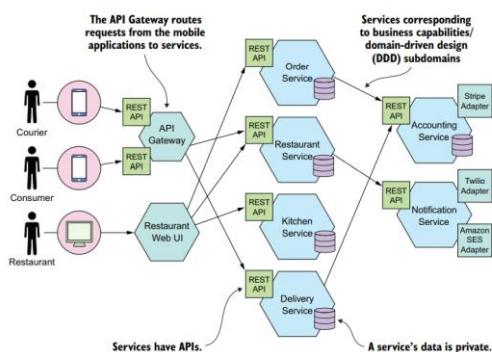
The API Gateway routes requests from the mobile applications to services.

Services corresponding to business capabilities/ domain-driven design (DDD) subdomains

Courier

Consumer

Restaurant

REST API

REST API

API Gateway

Restaurant Web UI

REST API

Order Service

REST API

Restaurant Service

REST API

Kitchen Service

REST API

Delivery Service

REST API

Accounting Service

Stripe Adapter

REST API

Notification Service

Twilio Adapter

Amazon SES Adapter

Services have APIs.

A service's data is private.